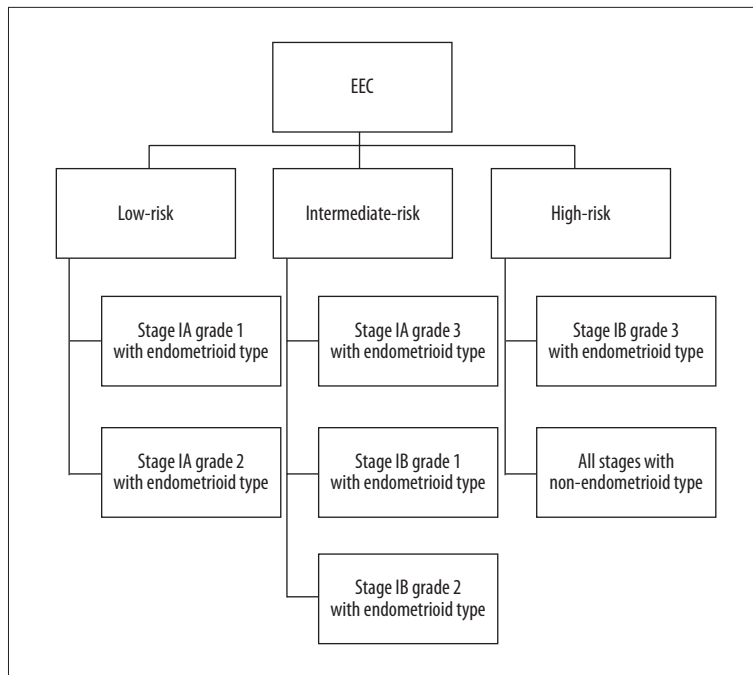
EEC

Low-risk

Stage IA grade 1 with endometrioid type

Stage IA grade 2 with endometrioid type

Intermediate-risk

Stage IA grade 3 with endometrioid type

Stage IB grade 1 with endometrioid type

Stage IB grade 2 with endometrioid type

High-risk

Stage IB grade 3 with endometrioid type

All stages with non-endometrioid type